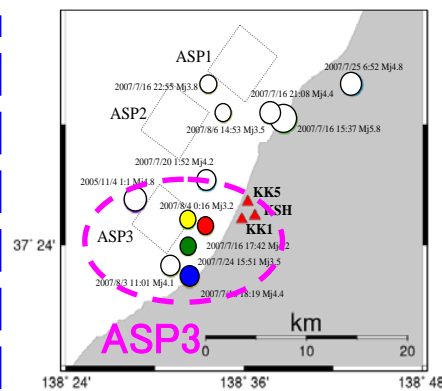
ASP1

2007/7/16 22:55 Mj3.8

ASP2

2007/7/25 6:52 Mj4.8

2007/7/16 21:08 Mj4.4

2007/8/6 14:53 Mj3.5

2007/7/16 15:37 Mj5.8

2007/7/20 1:52 Mj4.2

2005/11/4 1:1 Mj4.8

KK5

KSH

KK1

2007/8/4 0:16 Mj3.2

ASP3

37° 24'

2007/7/16 17:42 Mj4.2

2007/7/24 15:51 Mj3.5

2007/8/3 11:01 Mj4.1

2007/7/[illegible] 18:19 Mj4.4

ASP3

km

0

10

20

138° 24'

138° 36'

138° 48'